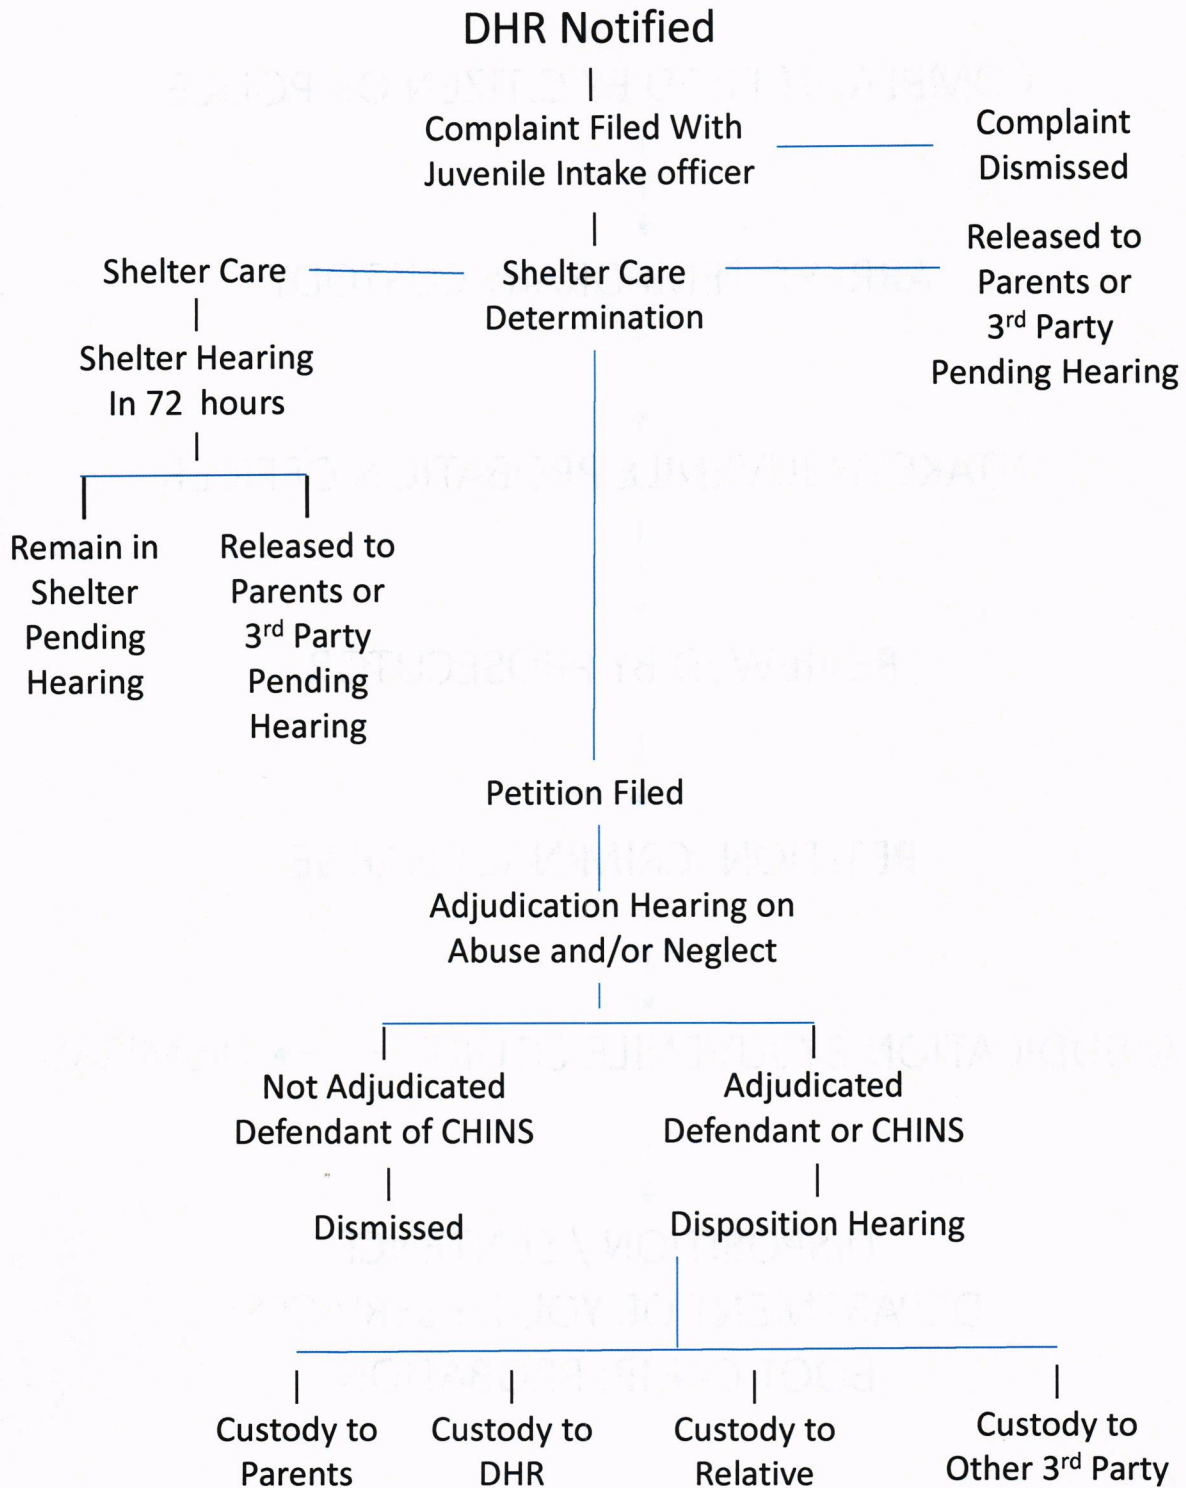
DHR Notified

Complaint Filed With Juvenile Intake officer

Complaint Dismissed

Shelter Care

Shelter Care Determination

Released to Parents or 3$^{rd}$ Party Pending Hearing

Shelter Hearing In 72 hours

Remain in Shelter Pending Hearing

Released to Parents or 3$^{rd}$ Party Pending Hearing

Petition Filed

Adjudication Hearing on Abuse and/or Neglect

Not Adjudicated Defendant of CHINS

Adjudicated Defendant or CHINS

Dismissed

Disposition Hearing

Custody to Parents

Custody to DHR

Custody to Relative

Custody to Other 3$^{rd}$ Party